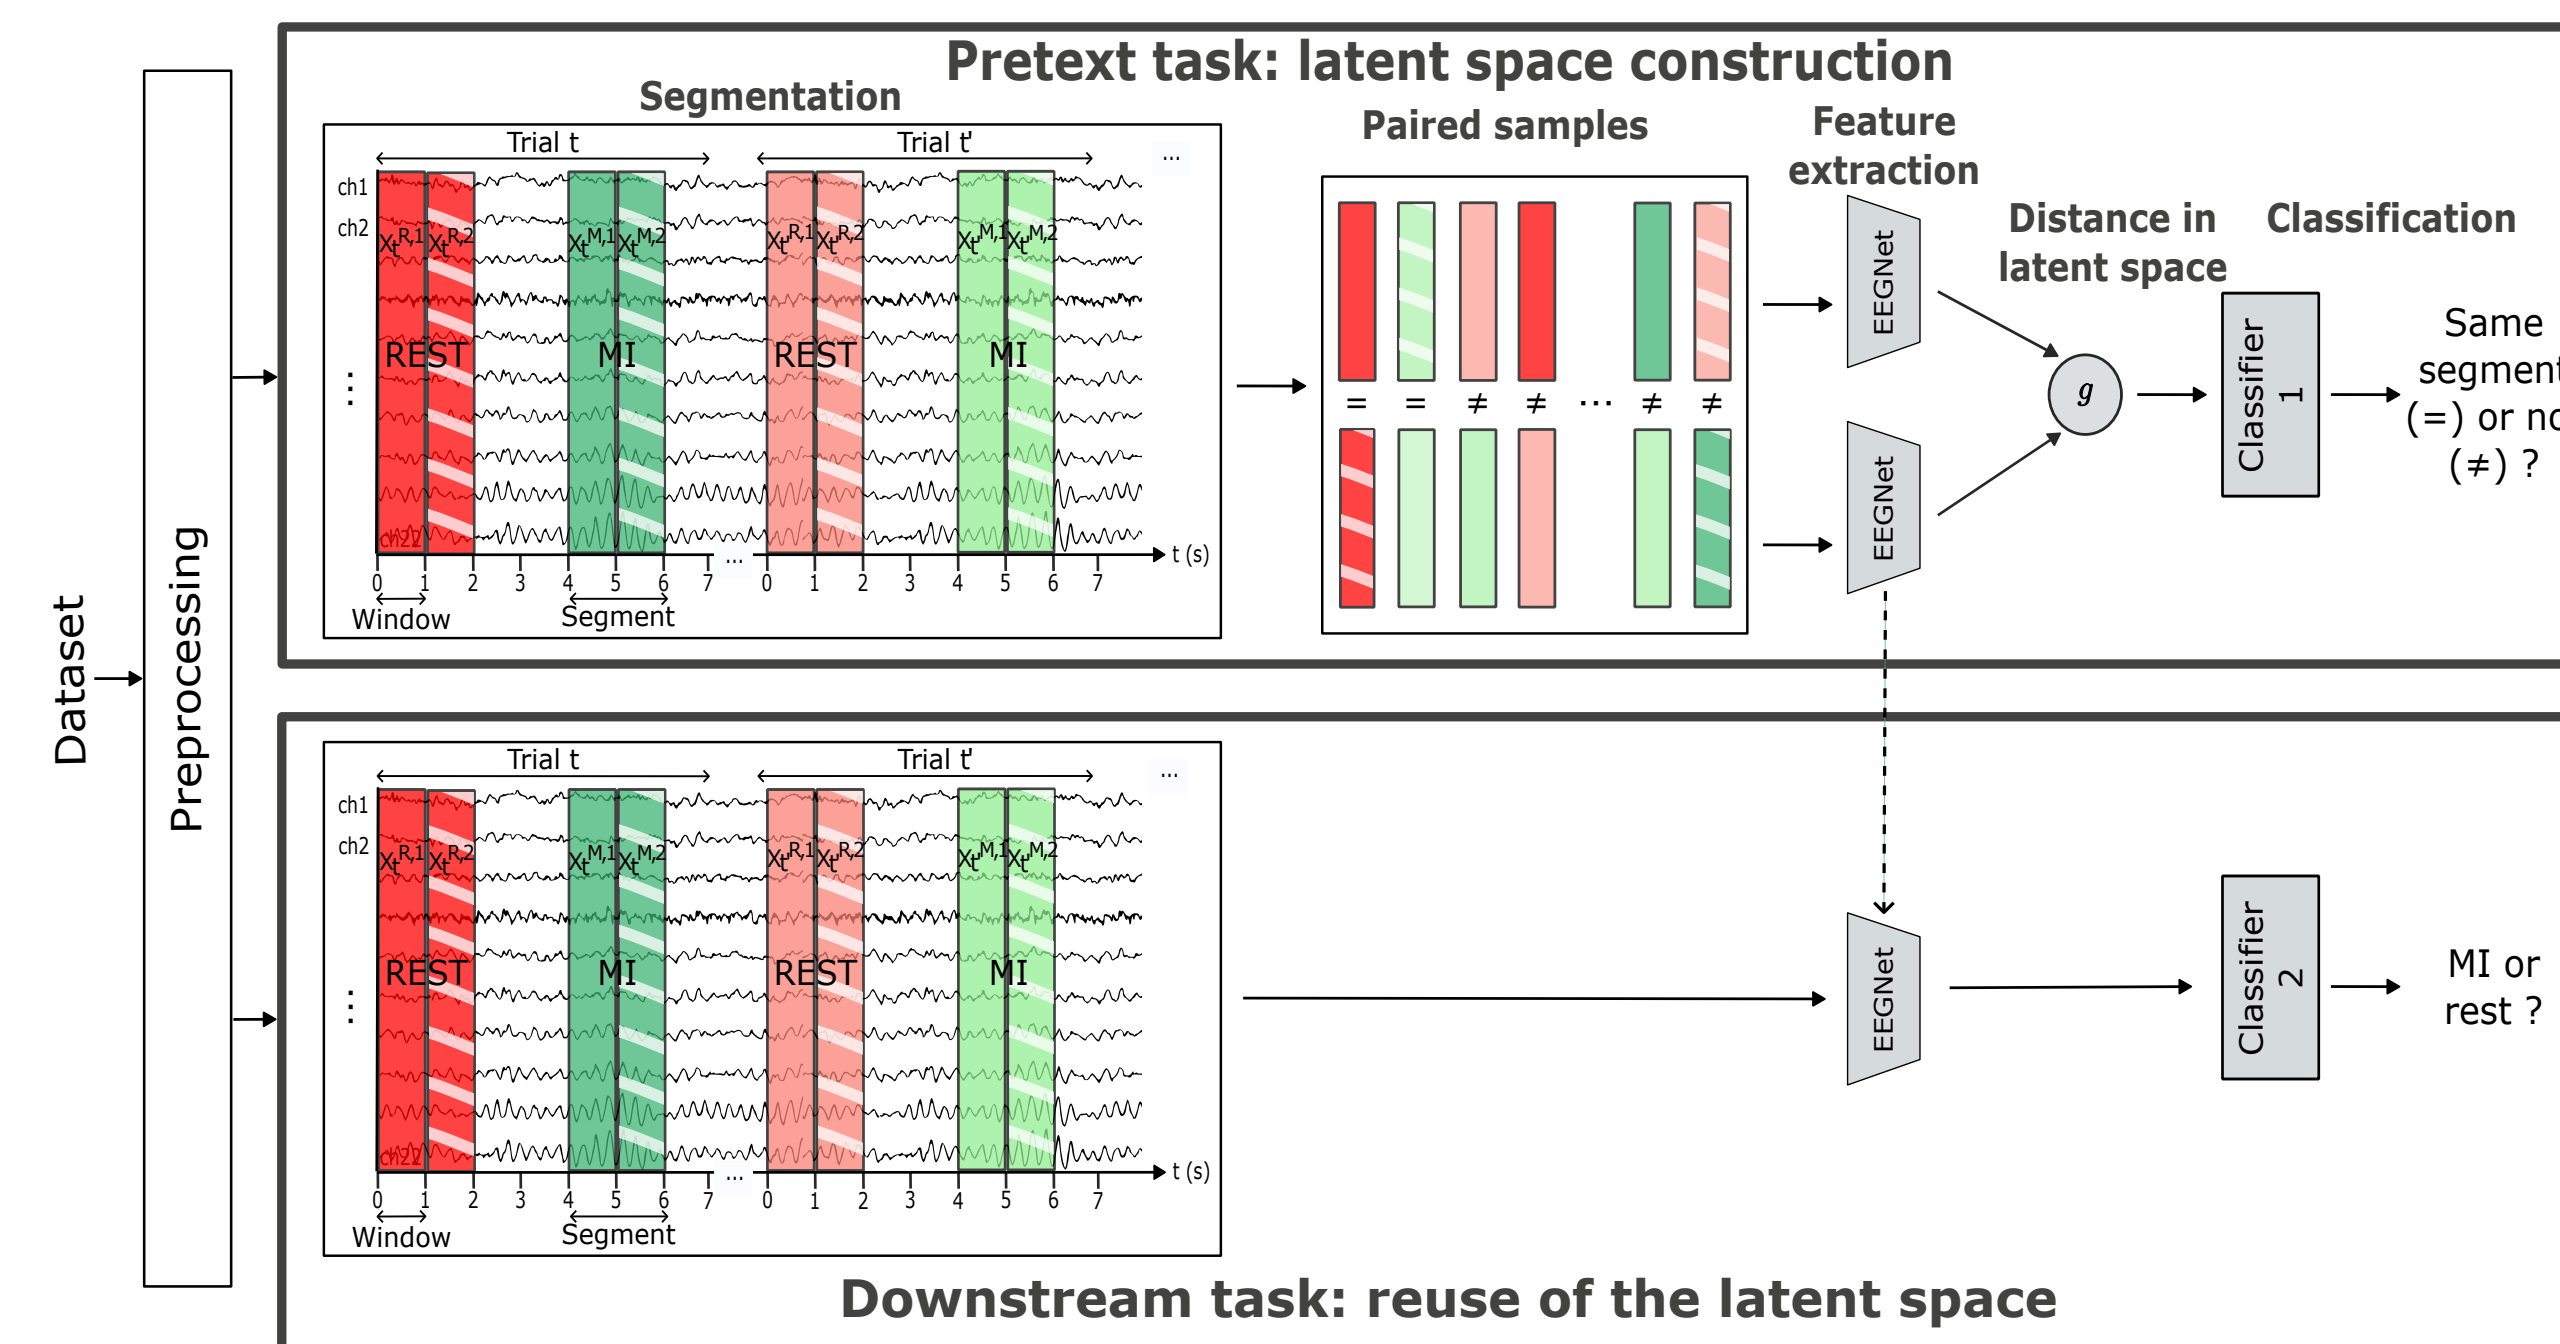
Dataset

Preprocessing

Pretext task: latent space construction

Segmentation

Trial t

Trial t'

...

ch1
ch2
⋮
ch22

$X_t^{R,1}$ $X_t^{R,2}$ $X_t^{M,1}$ $X_t^{M,2}$ $X_t^{R,1}$ $X_t^{R,2}$ $X_t^{M,1}$ $X_t^{M,2}$

REST MI REST MI

0 1 2 3 4 5 6 7 ... 0 1 2 3 4 5 6 7 t (s)

Window

Segment

Paired samples

= = ≠ ≠ ... ≠ ≠

Feature extraction

EEGNet

EEGNet

Distance in latent space

$g$

Classification

Classifier 1

Same segment (=) or no (≠) ?

Trial t

Trial t'

...

ch1
ch2
⋮
ch22

$X_t^{R,1}$ $X_t^{R,2}$ $X_t^{M,1}$ $X_t^{M,2}$ $X_t^{R,1}$ $X_t^{R,2}$ $X_t^{M,1}$ $X_t^{M,2}$

REST MI REST MI

0 1 2 3 4 5 6 7 ... 0 1 2 3 4 5 6 7 t (s)

Window

Segment

EEGNet

Classifier 2

MI or rest ?

Downstream task: reuse of the latent space